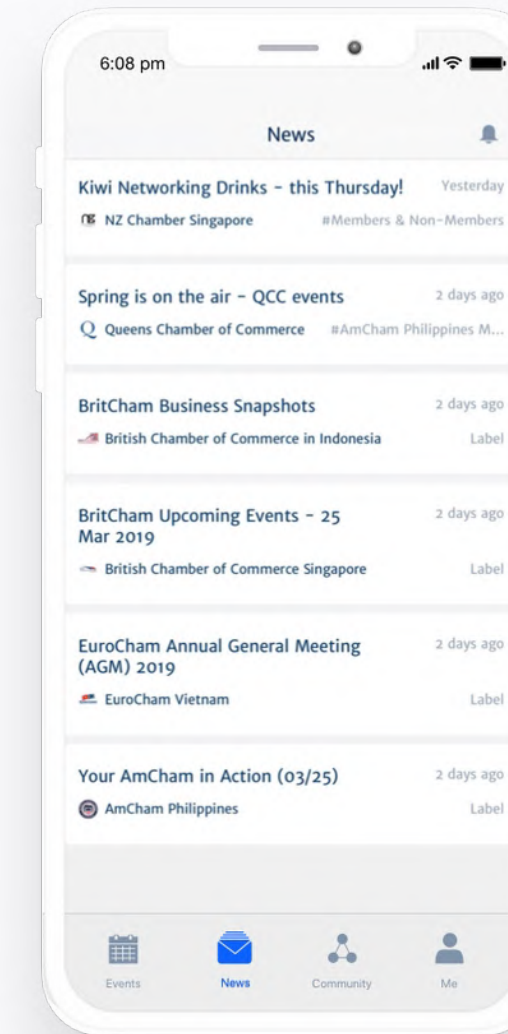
6:08 pm

News

Kiwi Networking Drinks - this Thursday!
Yesterday
NZ Chamber Singapore
#Members & Non-Members

Spring is on the air - QCC events
2 days ago
Q Queens Chamber of Commerce
#AmCham Philippines M...

BritCham Business Snapshots
2 days ago
British Chamber of Commerce in Indonesia
Label

BritCham Upcoming Events - 25 Mar 2019
2 days ago
British Chamber of Commerce Singapore
Label

EuroCham Annual General Meeting (AGM) 2019
2 days ago
EuroCham Vietnam
Label

Your AmCham in Action (03/25)
2 days ago
AmCham Philippines
Label

Events
News
Community
Me